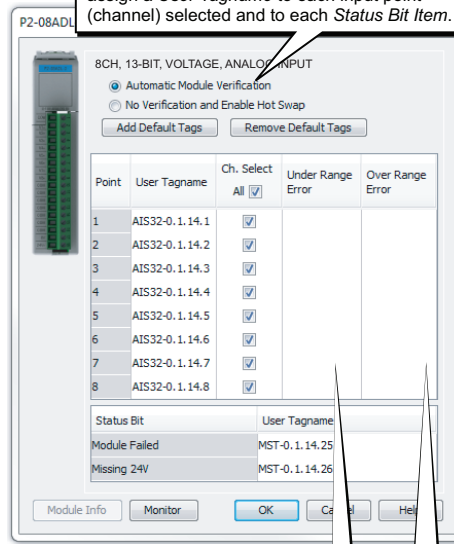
assign a User Tagname to each input point (channel) selected and to each Status Bit Item.

P2-08ADL

8CH, 13-BIT, VOLTAGE, ANALOG INPUT

Automatic Module Verification

No Verification and Enable Hot Swap

Add Default Tags

Remove Default Tags

| Point | User Tagname | Ch. Select All | Under Range Error | Over Range Error |
|---|---|---|---|---|
| 1 | AIS32-0.1.14.1 | | | |
| 2 | AIS32-0.1.14.2 | | | |
| 3 | AIS32-0.1.14.3 | | | |
| 4 | AIS32-0.1.14.4 | | | |
| 5 | AIS32-0.1.14.5 | | | |
| 6 | AIS32-0.1.14.6 | | | |
| 7 | AIS32-0.1.14.7 | | | |
| 8 | AIS32-0.1.14.8 | | | |

| Status Bit | User Tagname |
|---|---|
| Module Failed | MST-0.1.14.25 |
| Missing 24V | MST-0.1.14.26 |

Module Info

Monitor

OK

Cancel

Help